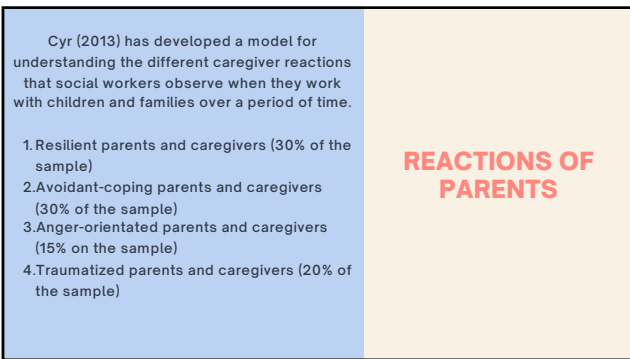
Cyr (2013) has developed a model for understanding the different caregiver reactions that social workers observe when they work with children and families over a period of time.

1. Resilient parents and caregivers (30% of the sample)
2. Avoidant-coping parents and caregivers (30% of the sample)
3. Anger-orientated parents and caregivers (15% on the sample)
4. Traumatized parents and caregivers (20% of the sample)

REACTIONS OF PARENTS